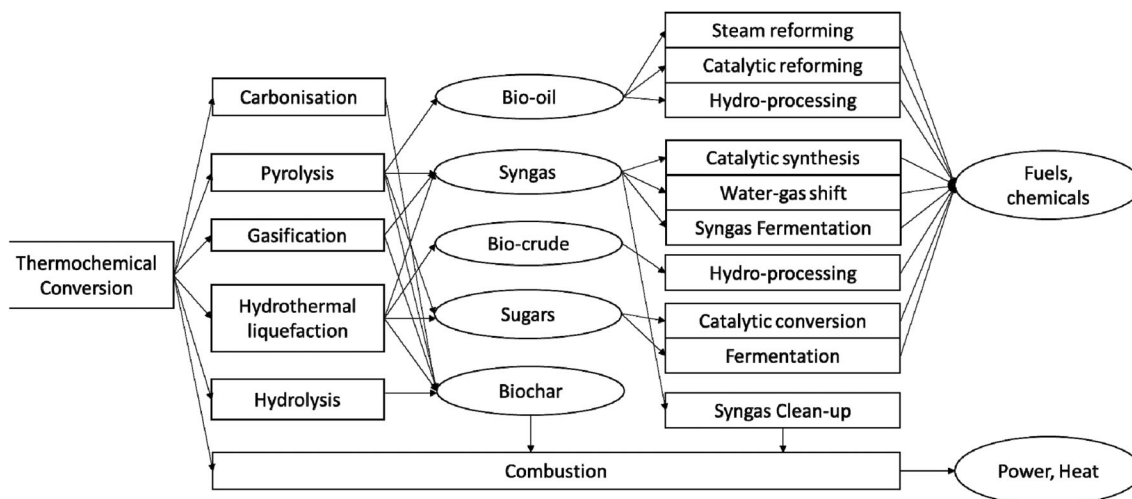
Thermochemical Conversion

Carbonisation

Pyrolysis

Gasification

Hydrothermal liquefaction

Hydrolysis

Bio-oil

Syngas

Bio-crude

Sugars

Biochar

Steam reforming

Catalytic reforming

Hydro-processing

Catalytic synthesis

Water-gas shift

Syngas Fermentation

Hydro-processing

Catalytic conversion

Fermentation

Syngas Clean-up

Fuels, chemicals

Combustion

Power, Heat